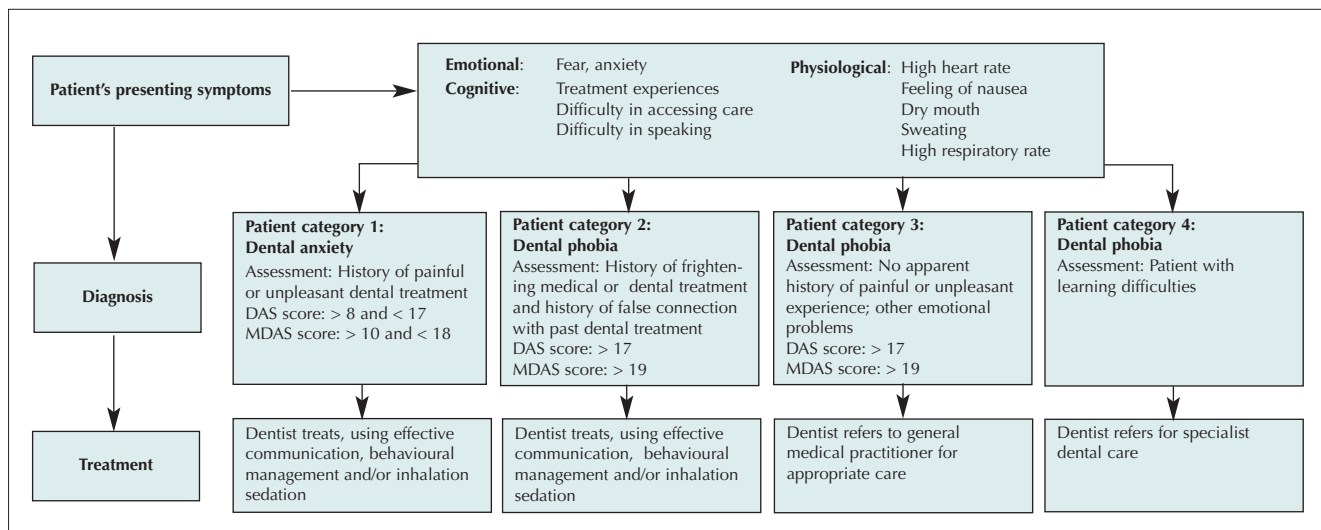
Patient's presenting symptoms

Emotional: Fear, anxiety
Cognitive: Treatment experiences
Difficulty in accessing care
Difficulty in speaking

Physiological: High heart rate
Feeling of nausea
Dry mouth
Sweating
High respiratory rate

Diagnosis

Treatment

Patient category 1:
Dental anxiety
Assessment: History of painful or unpleasant dental treatment
DAS score: > 8 and < 17
MDAS score: > 10 and < 18

Patient category 2:
Dental phobia
Assessment: History of frightening medical or dental treatment and history of false connection with past dental treatment
DAS score: > 17
MDAS score: > 19

Patient category 3:
Dental phobia
Assessment: No apparent history of painful or unpleasant experience; other emotional problems
DAS score: > 17
MDAS score: > 19

Patient category 4:
Dental phobia
Assessment: Patient with learning difficulties

Dentist treats, using effective communication, behavioural management and/or inhalation sedation

Dentist treats, using effective communication, behavioural management and/or inhalation sedation

Dentist refers to general medical practitioner for appropriate care

Dentist refers for specialist dental care